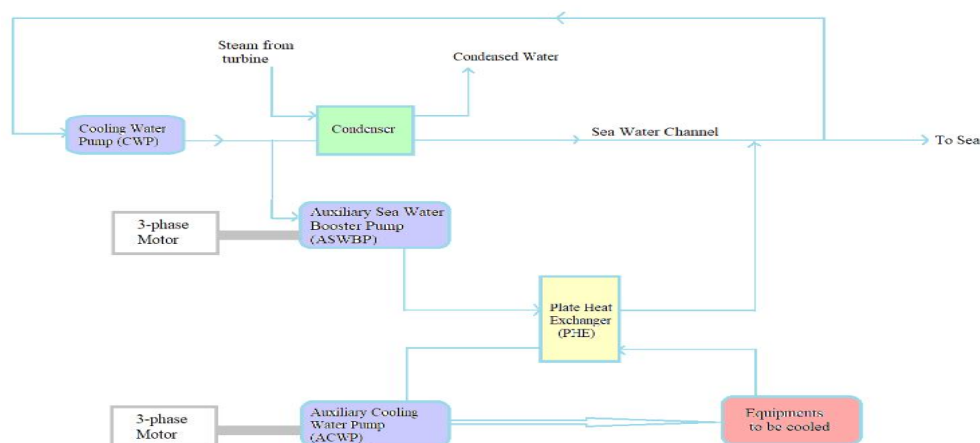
Steam from turbine

Condensed Water

Cooling Water Pump (CWP)

Condenser

Sea Water Channel

To Sea

3-phase Motor

Auxiliary Sea Water Booster Pump (ASWBP)

Plate Heat Exchanger (PHE)

3-phase Motor

Auxiliary Cooling Water Pump (ACWP)

Equipments to be cooled